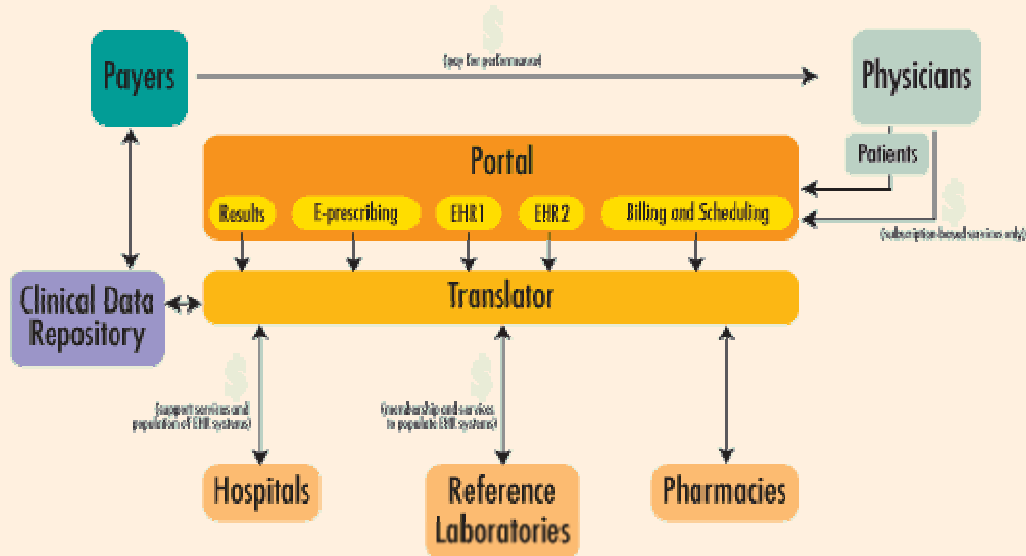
$

Payers

(pay for performance)

Physicians

Patients

Portal

Results

E-prescribing

EHR1

EHR2

Billing and Scheduling

$

(subscription-based services only)

Clinical Data Repository

Translator

$

(support services and population of EHR systems)

$

(membership and services to populate EHR systems)

Hospitals

Reference Laboratories

Pharmacies